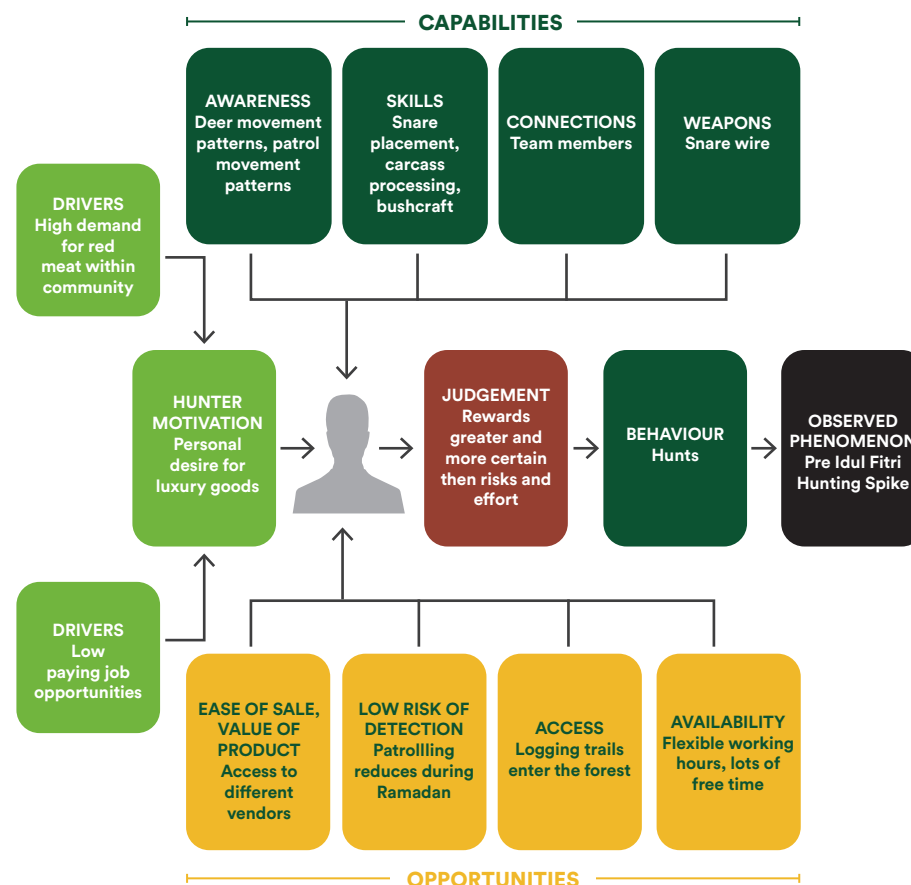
CAPABILITIES

AWARENESS
Deer movement patterns, patrol movement patterns

SKILLS
Snare placement, carcass processing, bushcraft

CONNECTIONS
Team members

WEAPONS
Snare wire

DRIVERS
High demand for red meat within community

HUNTER MOTIVATION
Personal desire for luxury goods

JUDGEMENT
Rewards greater and more certain then risks and effort

BEHAVIOUR
Hunts

OBSERVED PHENOMENON
Pre Idul Fitri Hunting Spike

DRIVERS
Low paying job opportunities

EASE OF SALE, VALUE OF PRODUCT
Access to different vendors

LOW RISK OF DETECTION
Patrollling reduces during Ramadan

ACCESS
Logging trails enter the forest

AVAILABILITY
Flexible working hours, lots of free time

OPPORTUNITIES